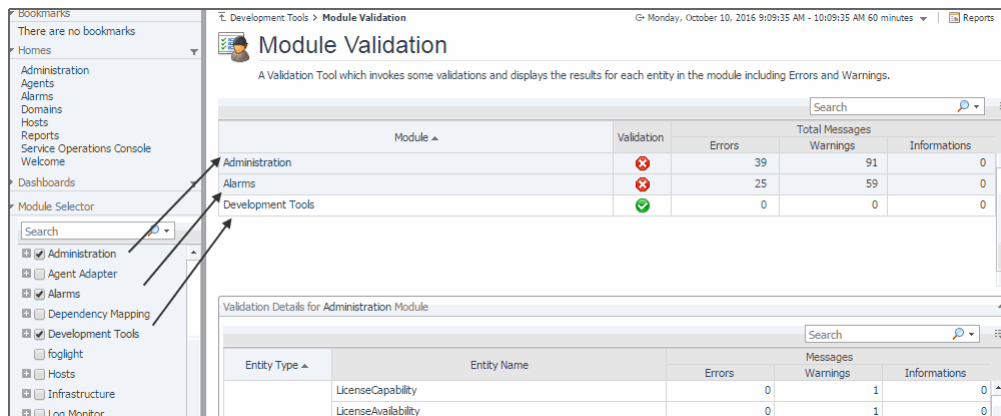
Bookmarks
There are no bookmarks
Homes
Administration
Agents
Alarms
Domains
Hosts
Reports
Service Operations Console
Welcome
Dashboards
Module Selector
Search
Administration
Agent Adapter
Alarms
Dependency Mapping
Development Tools
foglight
Hosts
Infrastructure
Log Monitor

Development Tools > Module Validation
Monday, October 10, 2016 9:09:35 AM - 10:09:35 AM 60 minutes
Reports

Module Validation

A Validation Tool which invokes some validations and displays the results for each entity in the module including Errors and Warnings.

Search

| Module ▲ | Validation | Errors | Warnings | Informations |
|---|---|---|---|---|
| | | Total Messages | | |
| Administration | | 39 | 91 | 0 |
| Alarms | | 25 | 59 | 0 |
| Development Tools | | 0 | 0 | 0 |

Validation Details for Administration Module

Search

| Entity Type ▲ | Entity Name | Errors | Warnings | Informations |
|---|---|---|---|---|
| | | Messages | | |
| | LicenseCapability | 0 | 1 | 0 |
| | LicenseAvailability | 0 | 1 | 0 |